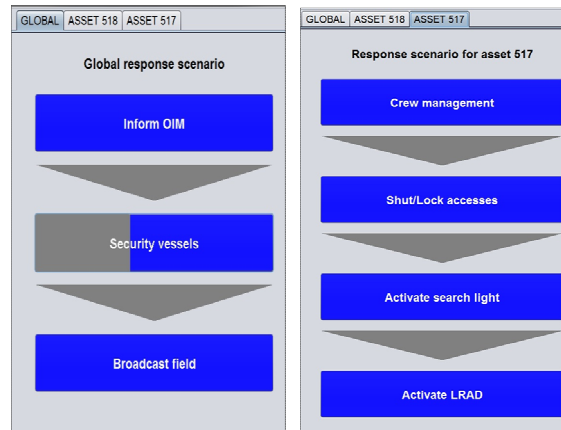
GLOBAL | ASSET 518 | ASSET 517

Global response scenario

Inform OIM

Security vessels

Broadcast field

GLOBAL | ASSET 518 | ASSET 517

Response scenario for asset 517

Crew management

Shut/Lock accesses

Activate search light

Activate LRAD